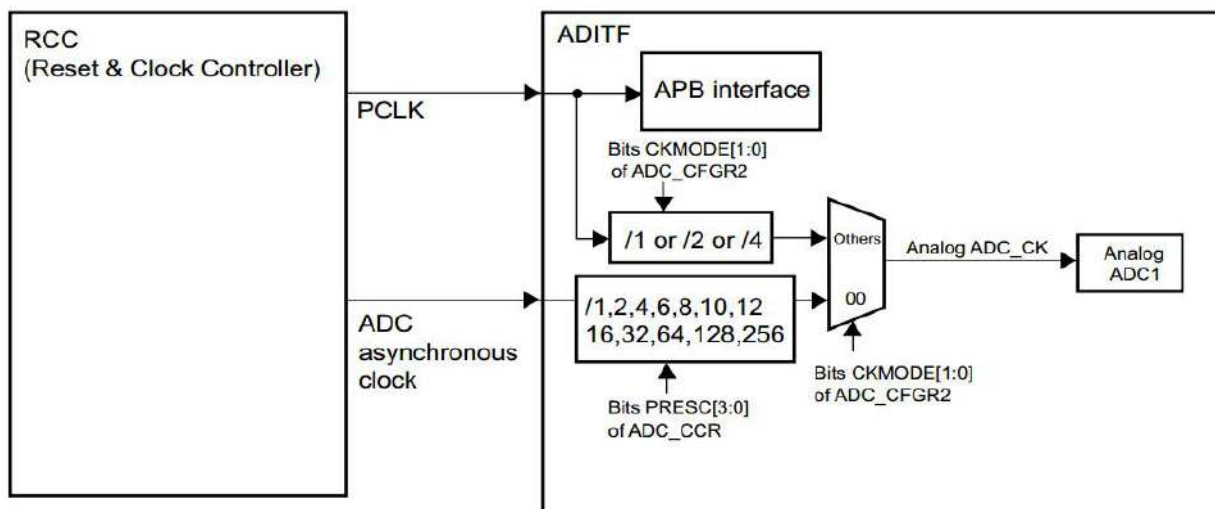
RCC
(Reset & Clock Controller)

PCLK

ADC
asynchronous
clock

ADITF

APB interface

Bits CKMODE[1:0]
of ADC_CFGR2

/1 or /2 or /4

Others

00

Analog ADC_CK

Analog
ADC1

/1,2,4,6,8,10,12
16,32,64,128,256

Bits PRESC[3:0]
of ADC_CCR

Bits CKMODE[1:0]
of ADC_CFGR2